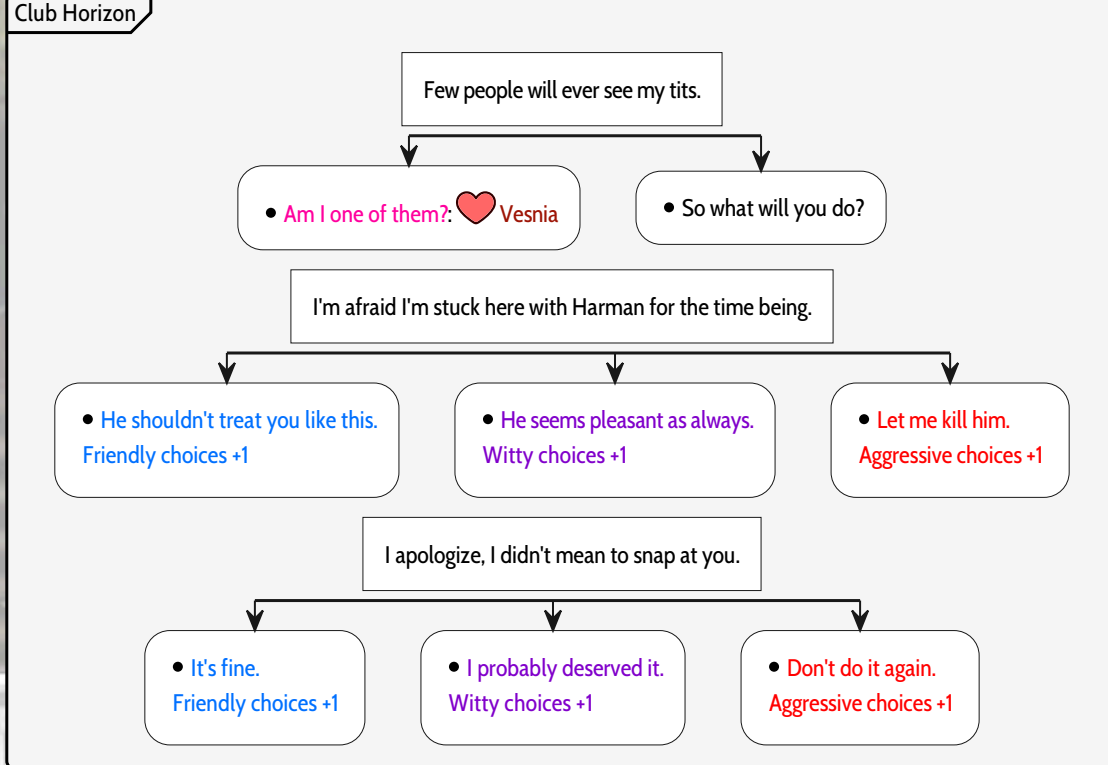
Club Horizon

Few people will ever see my tits.

• Am I one of them?: Vesnia

• So what will you do?

I'm afraid I'm stuck here with Harman for the time being.

• He shouldn't treat you like this.
Friendly choices +1

• He seems pleasant as always.
Witty choices +1

• Let me kill him.
Aggressive choices +1

I apologize, I didn't mean to snap at you.

• It's fine.
Friendly choices +1

• I probably deserved it.
Witty choices +1

• Don't do it again.
Aggressive choices +1